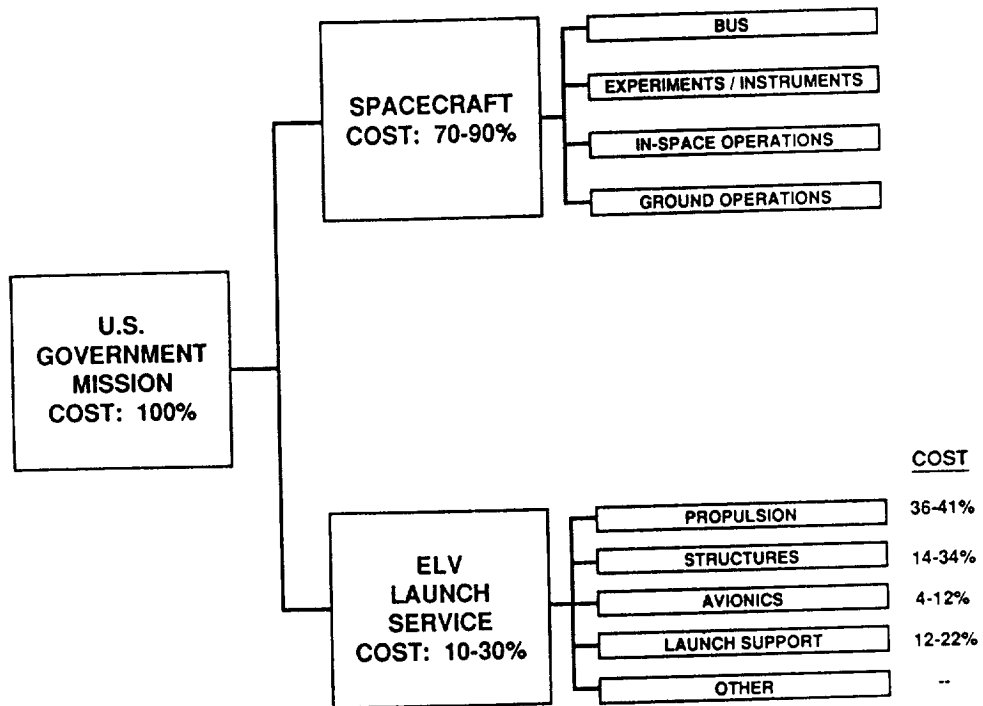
U.S. GOVERNMENT MISSION COST: 100%

SPACECRAFT COST: 70-90%

BUS

EXPERIMENTS / INSTRUMENTS

IN-SPACE OPERATIONS

GROUND OPERATIONS

ELV LAUNCH SERVICE COST: 10-30%

COST

PROPULSION 36-41%

STRUCTURES 14-34%

AVIONICS 4-12%

LAUNCH SUPPORT 12-22%

OTHER --